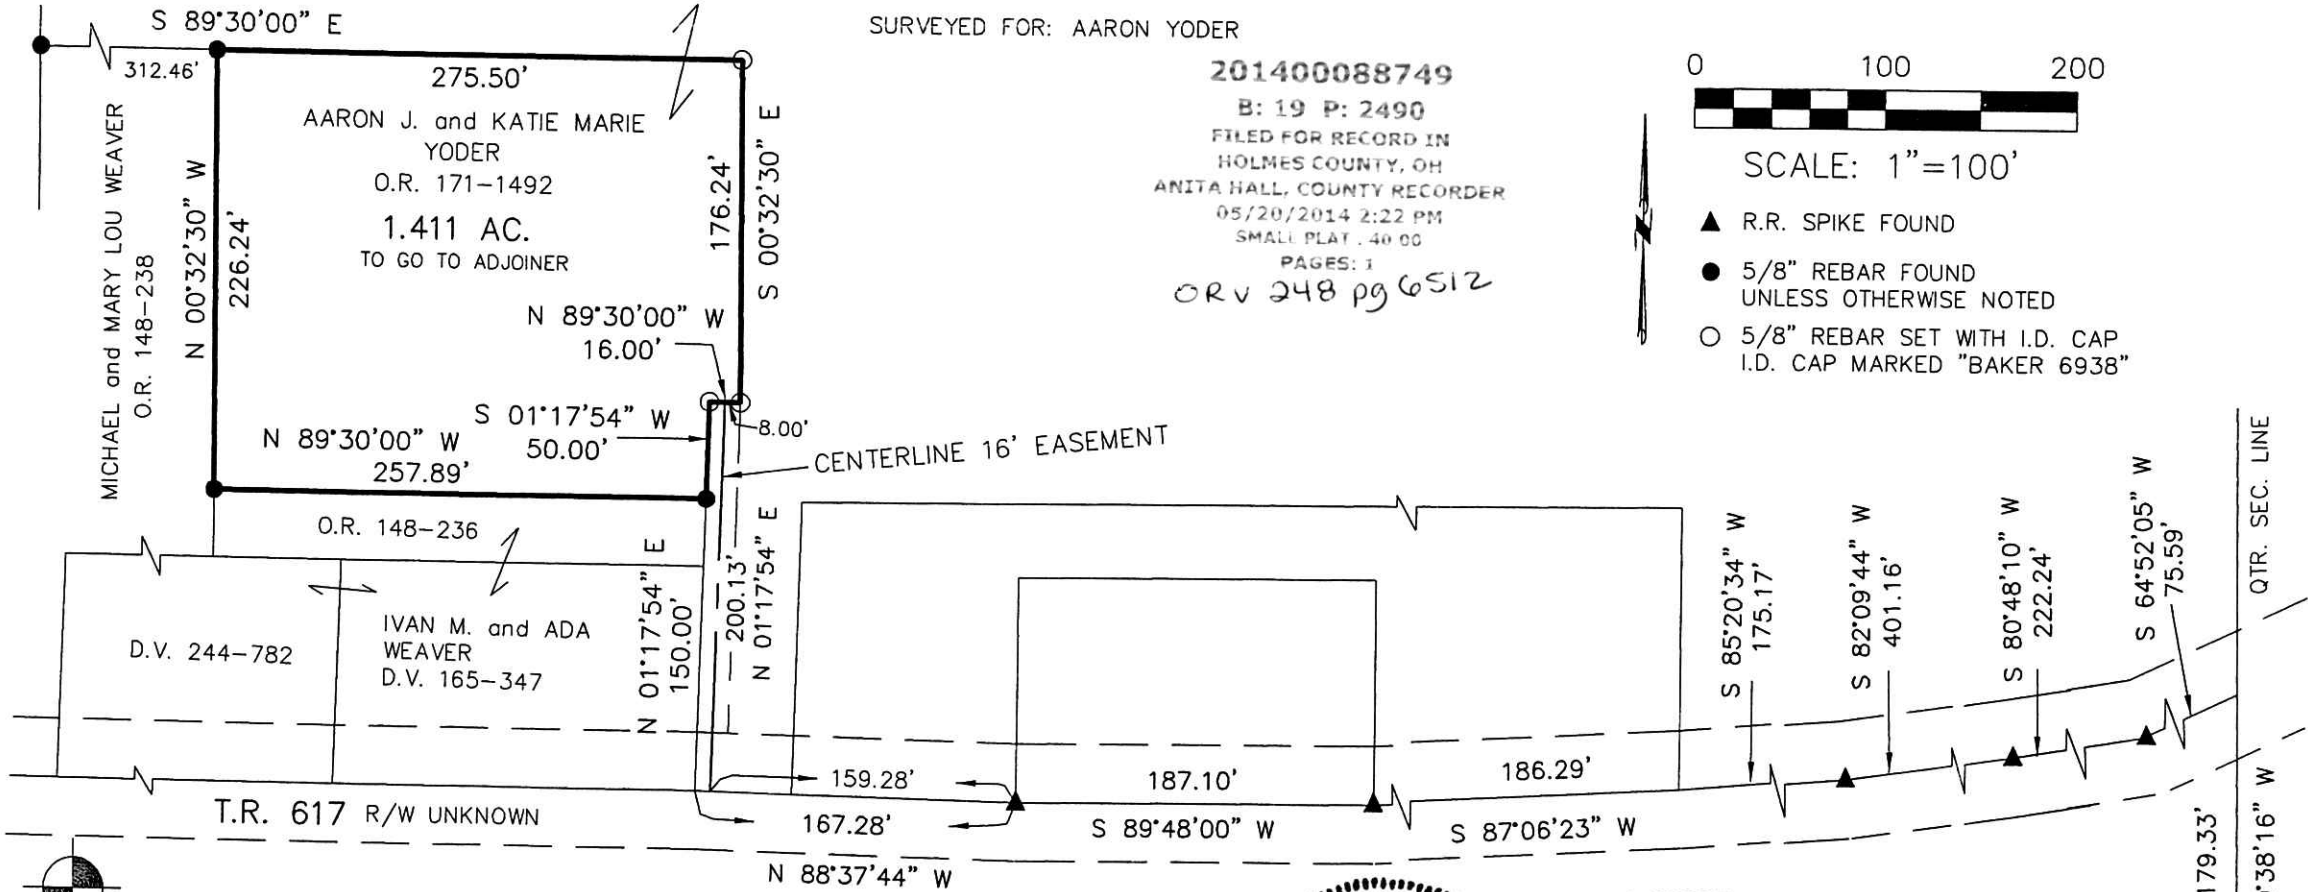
S 89°30'00" E
312.46'
275.50'
SURVEYED FOR: AARON YODER
201400088749
B: 19 P: 2490
FILED FOR RECORD IN
HOLMES COUNTY, OH
ANITA HALL, COUNTY RECORDER
05/20/2014 2:22 PM
SMALL PLAT . 40.00
PAGES: 1
ORV 248 pg 6512

0 100 200
SCALE: 1"=100'

▲ R.R. SPIKE FOUND
● 5/8" REBAR FOUND UNLESS OTHERWISE NOTED
○ 5/8" REBAR SET WITH I.D. CAP I.D. CAP MARKED "BAKER 6938"

MICHAEL and MARY LOU WEAVER
O.R. 148-238
N 00°32'30" W
226.24'
AARON J. and KATIE MARIE YODER
O.R. 171-1492
1.411 AC.
TO GO TO ADJOINER
176.24'
S 00°32'30" E
N 89°30'00" W
16.00'
S 01°17'54" W
50.00'
8.00'
N 89°30'00" W
257.89'
CENTERLINE 16' EASEMENT
O.R. 148-236
N 01°17'54" E
150.00'
200.13'
N 01°17'54" E
D.V. 244-782
IVAN M. and ADA WEAVER
D.V. 165-347
S 85°20'34" W
175.17'
S 82°09'44" W
401.16'
S 80°48'10" W
222.24'
S 64°52'05" W
75.59'
QTR. SEC. LINE
159.28'
187.10'
186.29'
T.R. 617 R/W UNKNOWN
167.28'
S 89°48'00" W
S 87°06'23" W
N 88°37'44" W
179.33'
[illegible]°38'16" W